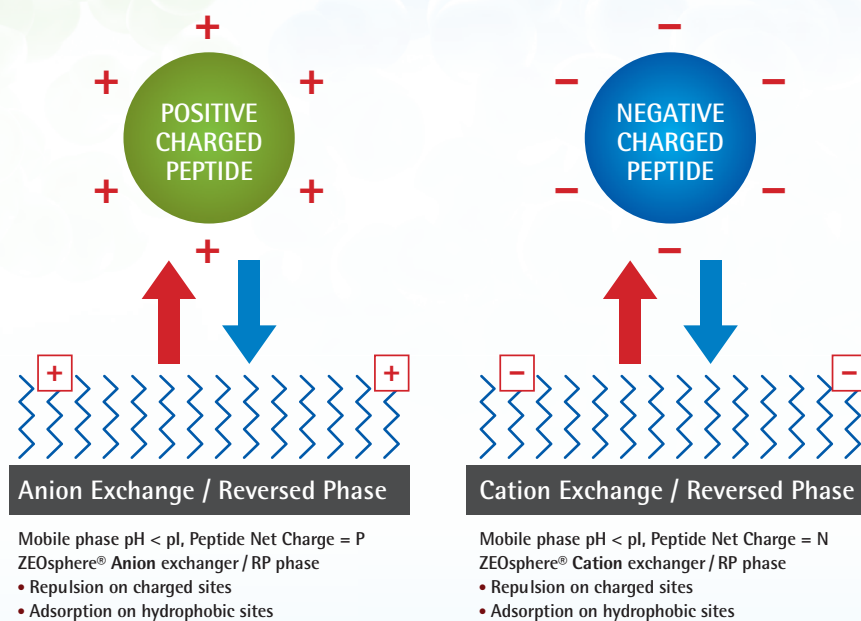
+ + + + + +

POSITIVE CHARGED PEPTIDE

+ +

Anion Exchange / Reversed Phase

Mobile phase pH < pI, Peptide Net Charge = P
ZEOsphere® Anion exchanger / RP phase
• Repulsion on charged sites
• Adsorption on hydrophobic sites

– – – – – –

NEGATIVE CHARGED PEPTIDE

– –

Cation Exchange / Reversed Phase

Mobile phase pH < pI, Peptide Net Charge = N
ZEOsphere® Cation exchanger / RP phase
• Repulsion on charged sites
• Adsorption on hydrophobic sites